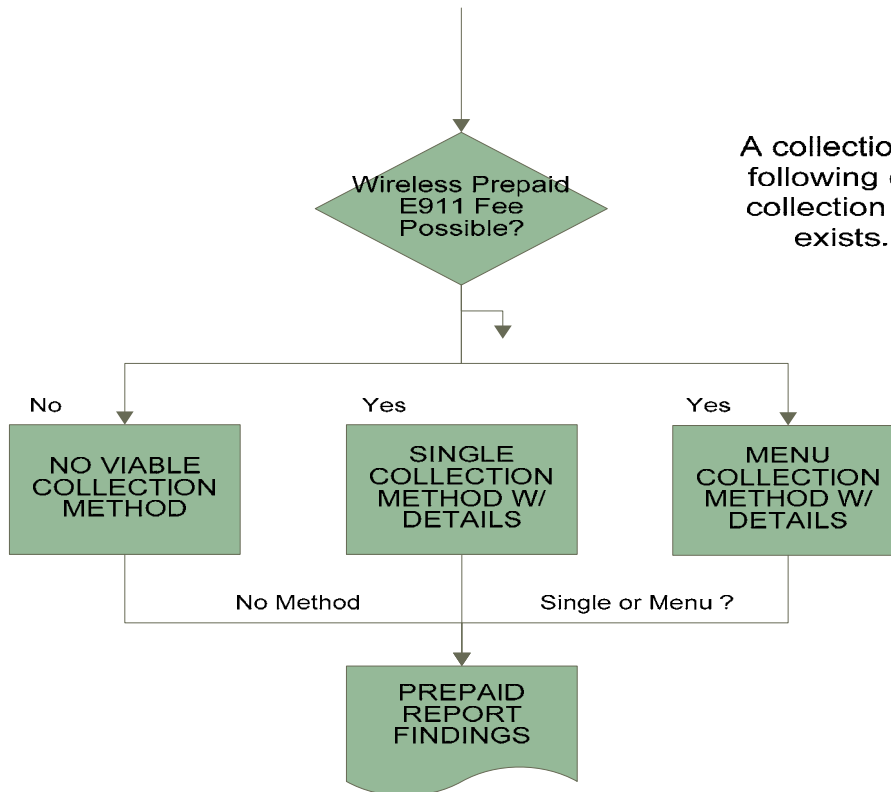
Wireless Prepaid E911 Fee Possible?

A collectio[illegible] following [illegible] collection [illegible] exists.

No

Yes

Yes

NO VIABLE COLLECTION METHOD

SINGLE COLLECTION METHOD W/ DETAILS

MENU COLLECTION METHOD W/ DETAILS

No Method

Single or Menu ?

PREPAID REPORT FINDINGS